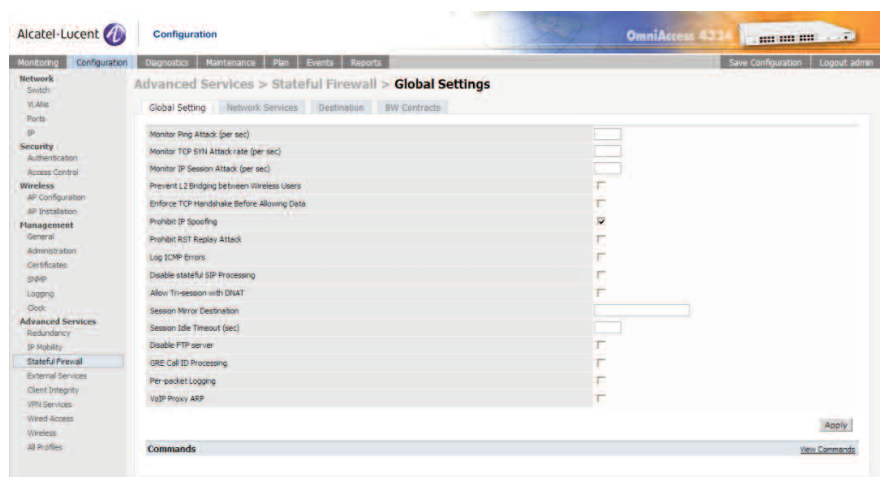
Alcatel-Lucent

Configuration

OmniAccess 4324

Monitoring | Configuration | Diagnostics | Maintenance | Plan | Events | Reports | Save Configuration | Logout admin

Network
Switch
VLANs
Ports
IP
Security
Authentication
Access Control
Wireless
AP Configuration
AP Installation
Management
General
Administration
Certificates
SNMP
Logging
Clock
Advanced Services
Redundancy
IP Mobility
Stateful Firewall
External Services
Client Integrity
VPN Services
Wired Access
Wireless
All Profiles

Advanced Services > Stateful Firewall > Global Settings

Global Setting | Network Services | Destination | BW Contracts

Monitor Ping Attack (per sec)
Monitor TCP SYN Attack rate (per sec)
Monitor IP Session Attack (per sec)
Prevent L2 Bridging between Wireless Users
Enforce TCP Handshake Before Allowing Data
Prohibit IP Spoofing
Prohibit RST Replay Attack
Log ICMP Errors
Disable stateful SIP Processing
Allow Tri-session with DNAT
Session Mirror Destination
Session Idle Timeout (sec)
Disable FTP server
GRE Call ID Processing
Per-packet Logging
VoIP Proxy ARP

Apply

Commands
View Commands